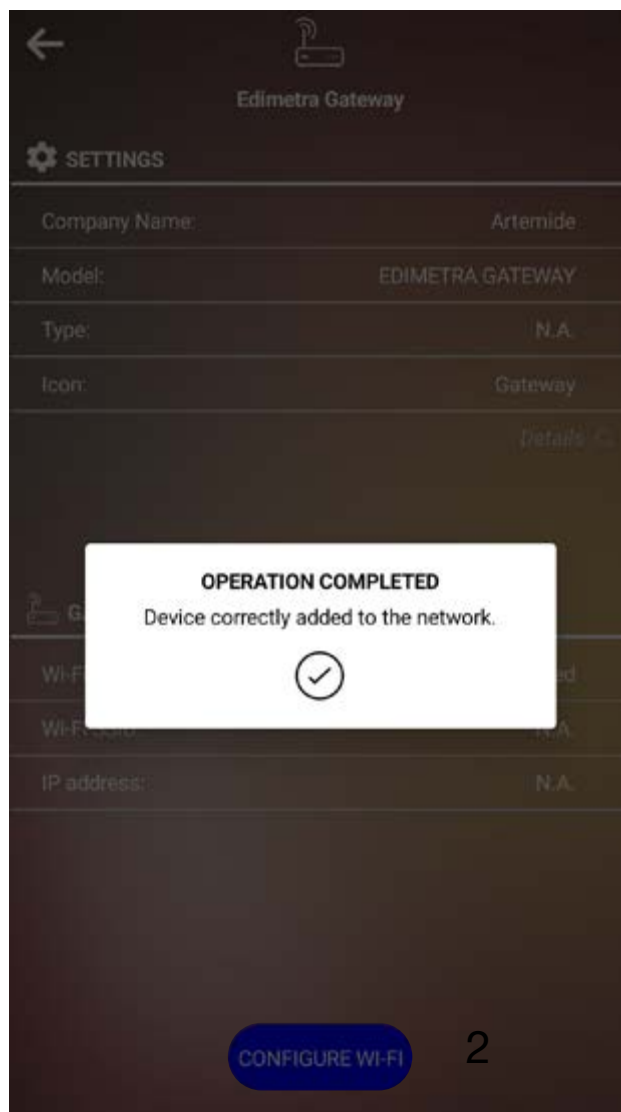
Edimetra Gateway

SETTINGS

| | |
|---|---|
| Company Name: | Artemide |
| Model: | EDIMETRA GATEWAY |
| Type: | N.A. |
| Icon: | Gateway |

Details

G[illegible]

Wi-F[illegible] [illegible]ed

Wi-Fi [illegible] N.A.

IP address: N.A.

OPERATION COMPLETED
Device correctly added to the network.

CONFIGURE WI-FI

2